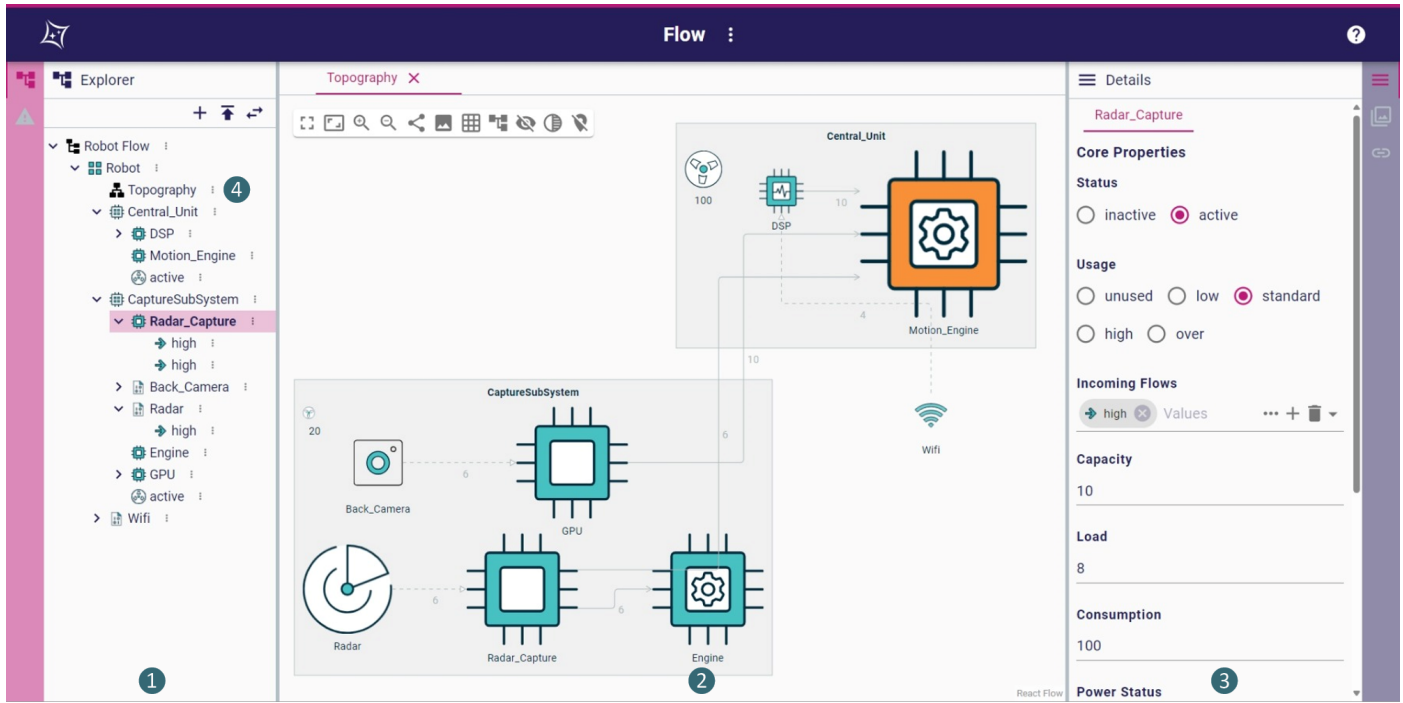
Flow ⋮

Explorer

Robot Flow
Robot
Topography
4
Central_Unit
DSP
Motion_Engine
active
CaptureSubSystem
Radar_Capture
high
high
Back_Camera
Radar
high
Engine
GPU
active
Wifi

1

Topography ×

Central_Unit
100
DSP
10
Motion_Engine
4
10
Wifi

CaptureSubSystem
20
Back_Camera
6
GPU
6
Radar
6
Radar_Capture
6
Engine

2

React Flow

Details

Radar_Capture

Core Properties

Status
inactive active

Usage
unused low standard
high over

Incoming Flows
high Values

Capacity
10

Load
8

Consumption
100

Power Status

3